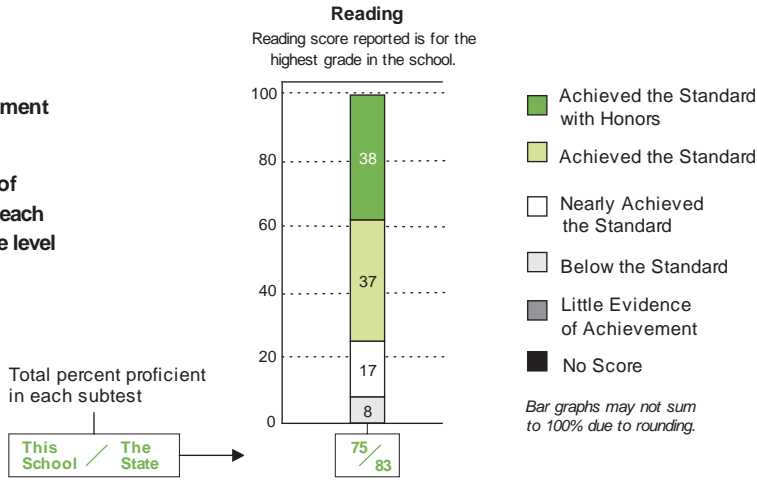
ment

of
each
e level

Reading
Reading score reported is for the highest grade in the school.

100
80
60
40
20
0

38
37
17
8

75/83

Total percent proficient in each subtest

This School / The State

Achieved the Standard with Honors

Achieved the Standard

Nearly Achieved the Standard

Below the Standard

Little Evidence of Achievement

No Score

Bar graphs may not sum to 100% due to rounding.